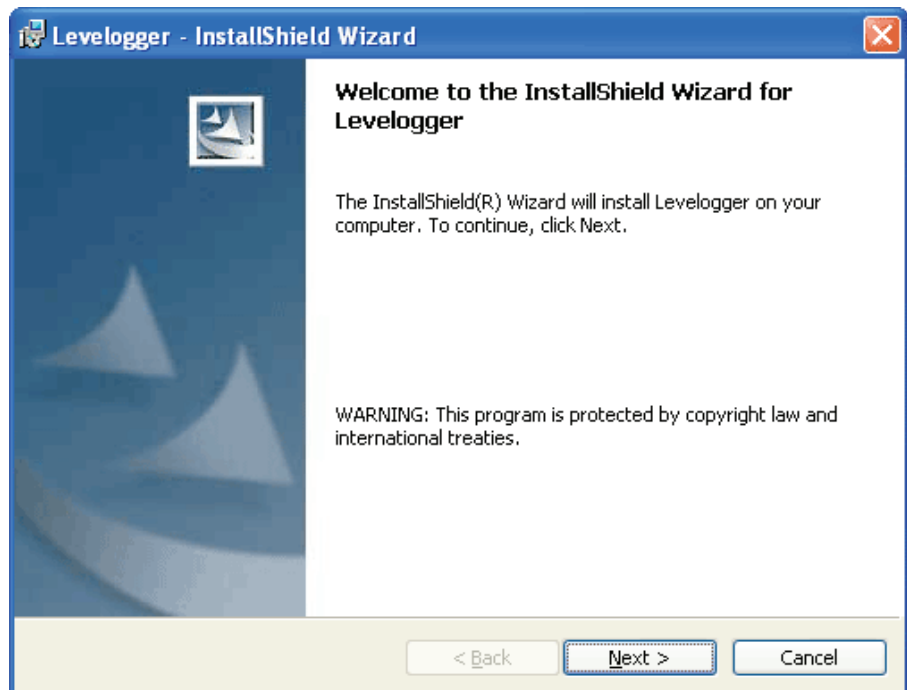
Levelogger - InstallShield Wizard

Welcome to the InstallShield Wizard for Levelogger

The InstallShield(R) Wizard will install Levelogger on your computer. To continue, click Next.

WARNING: This program is protected by copyright law and international treaties.

< Back

Next >

Cancel